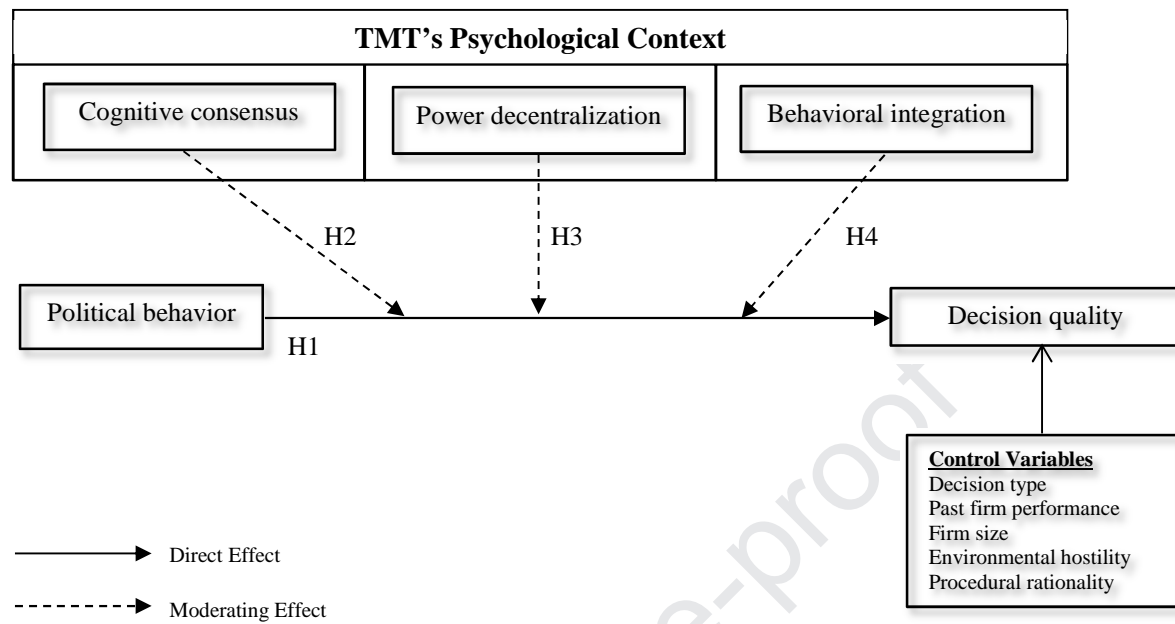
TMT's Psychological Context

Cognitive consensus

Power decentralization

Behavioral integration

H2

H3

H4

Political behavior

H1

Decision quality

Control Variables
Decision type
Past firm performance
Firm size
Environmental hostility
Procedural rationality

Direct Effect

Moderating Effect

e-proof